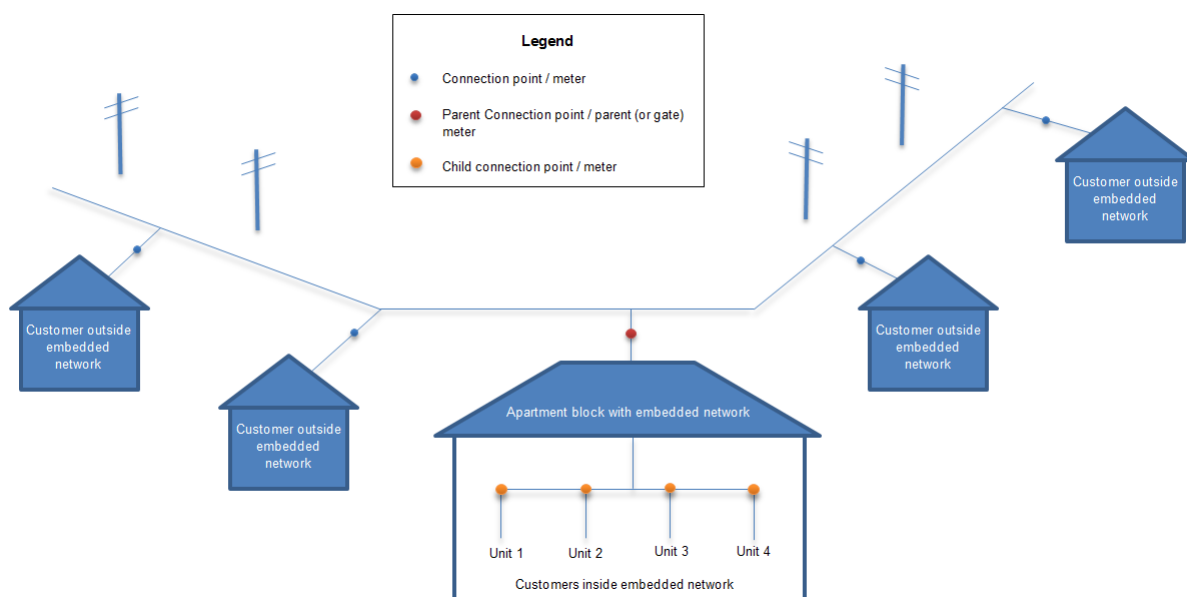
Legend

Connection point / meter

Parent Connection point / parent (or gate) meter

Child connection point / meter

Customer outside embedded network

Customer outside embedded network

Customer outside embedded network

Customer outside embedded network

Apartment block with embedded network

Unit 1

Unit 2

Unit 3

Unit 4

Customers inside embedded network